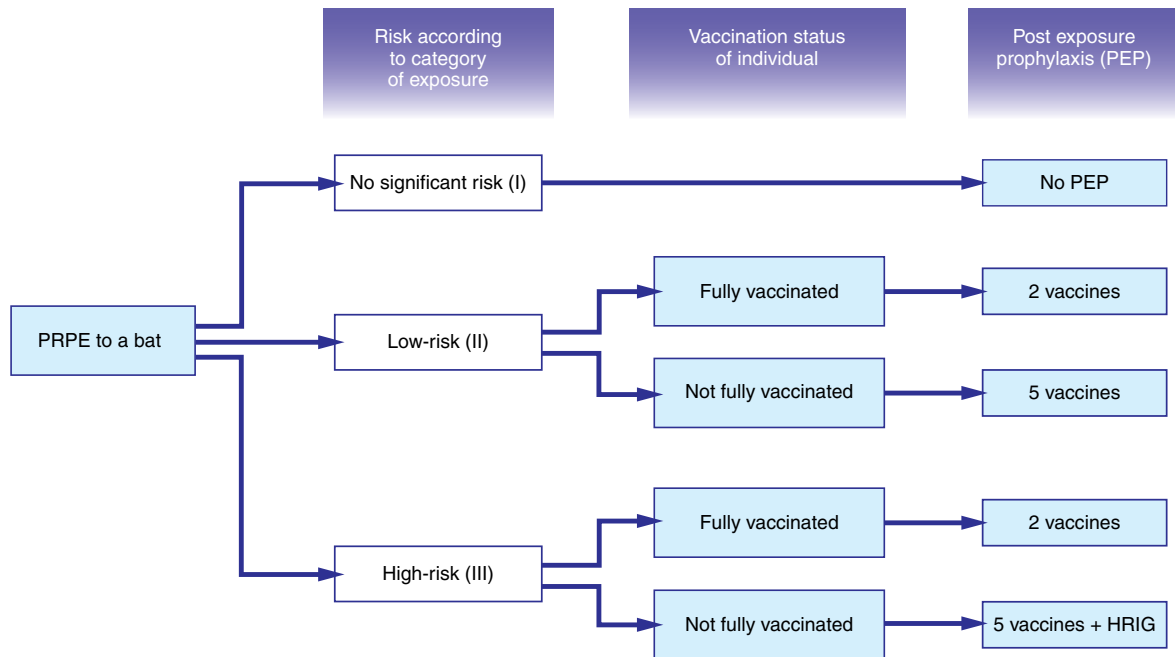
Risk according to category of exposure

Vaccination status of individual

Post exposure prophylaxis (PEP)

PRPE to a bat

No significant risk (I)

No PEP

Low-risk (II)

Fully vaccinated

2 vaccines

Not fully vaccinated

5 vaccines

High-risk (III)

Fully vaccinated

2 vaccines

Not fully vaccinated

5 vaccines + HRIG